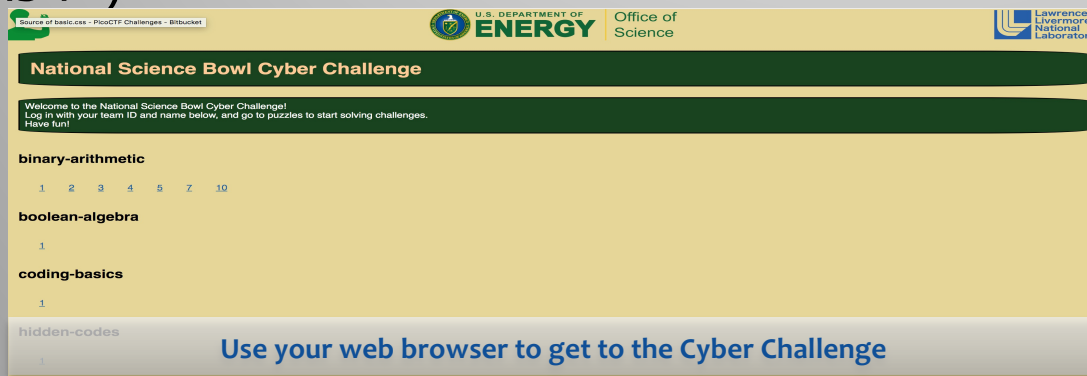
Source of basic.css - PicoCTF Challenges - Bitbucket

U.S. DEPARTMENT OF ENERGY | Office of Science

Lawrence Livermore National Laborator

National Science Bowl Cyber Challenge

Welcome to the National Science Bowl Cyber Challenge!
Log in with your team ID and name below, and go to puzzles to start solving challenges.
Have fun!

binary-arithmetic

1 2 3 4 5 7 10

boolean-algebra

1

coding-basics

1

hidden-codes

1

Use your web browser to get to the Cyber Challenge